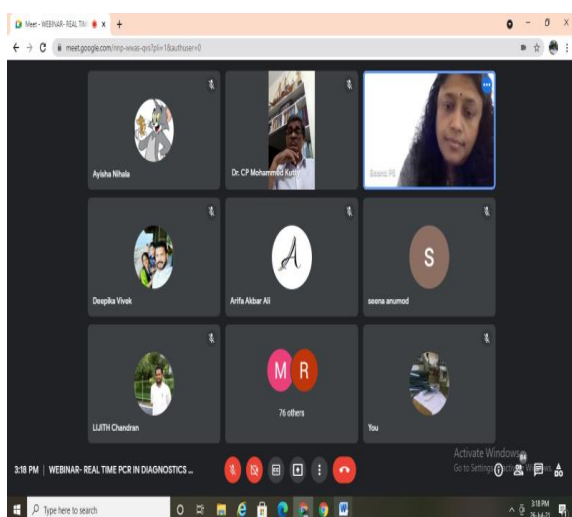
Meet - WEBINAR- REAL TIM

meet.google.com/mnp-wwas-qvs?pli=1&authuser=0

Ayisha Nihala

Dr. CP Mohammed Kutty

Beena PS

Deepika Vivek

A

Arifa Akbar Ali

S

seena anumod

LIJITH Chandran

M R

76 others

You

3:18 PM | WEBINAR- REAL TIME PCR IN DIAGNOSTICS ...

Activate Windows
Go to Settings to activate Windows.

Type here to search

3:18 PM
26-06-21